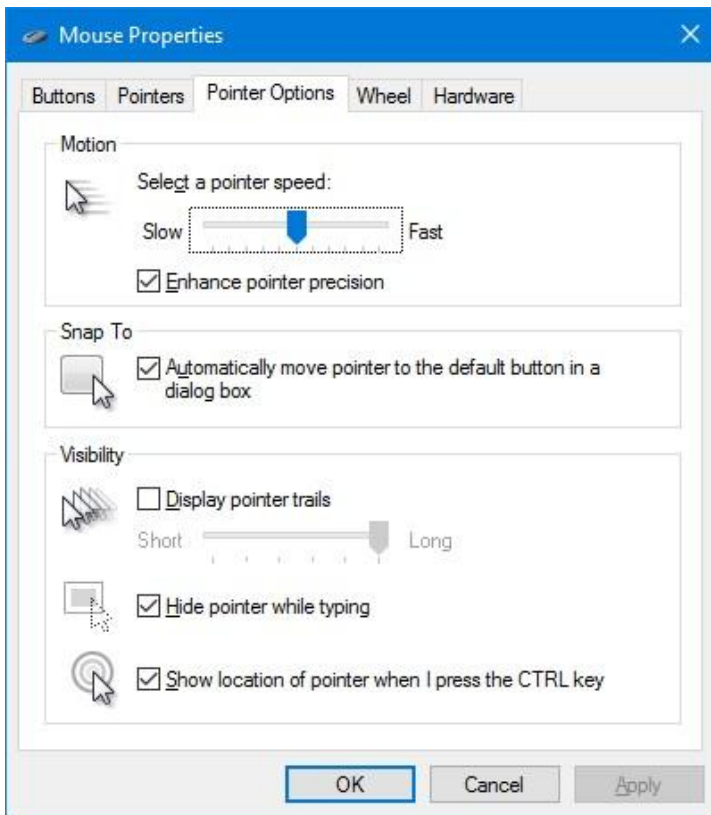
Mouse Properties

Buttons | Pointers | Pointer Options | Wheel | Hardware

Motion

Select a pointer speed:

Slow Fast

☑ Enhance pointer precision

Snap To

☑ Automatically move pointer to the default button in a dialog box

Visibility

☐ Display pointer trails

Short Long

☑ Hide pointer while typing

☑ Show location of pointer when I press the CTRL key

OK Cancel Apply